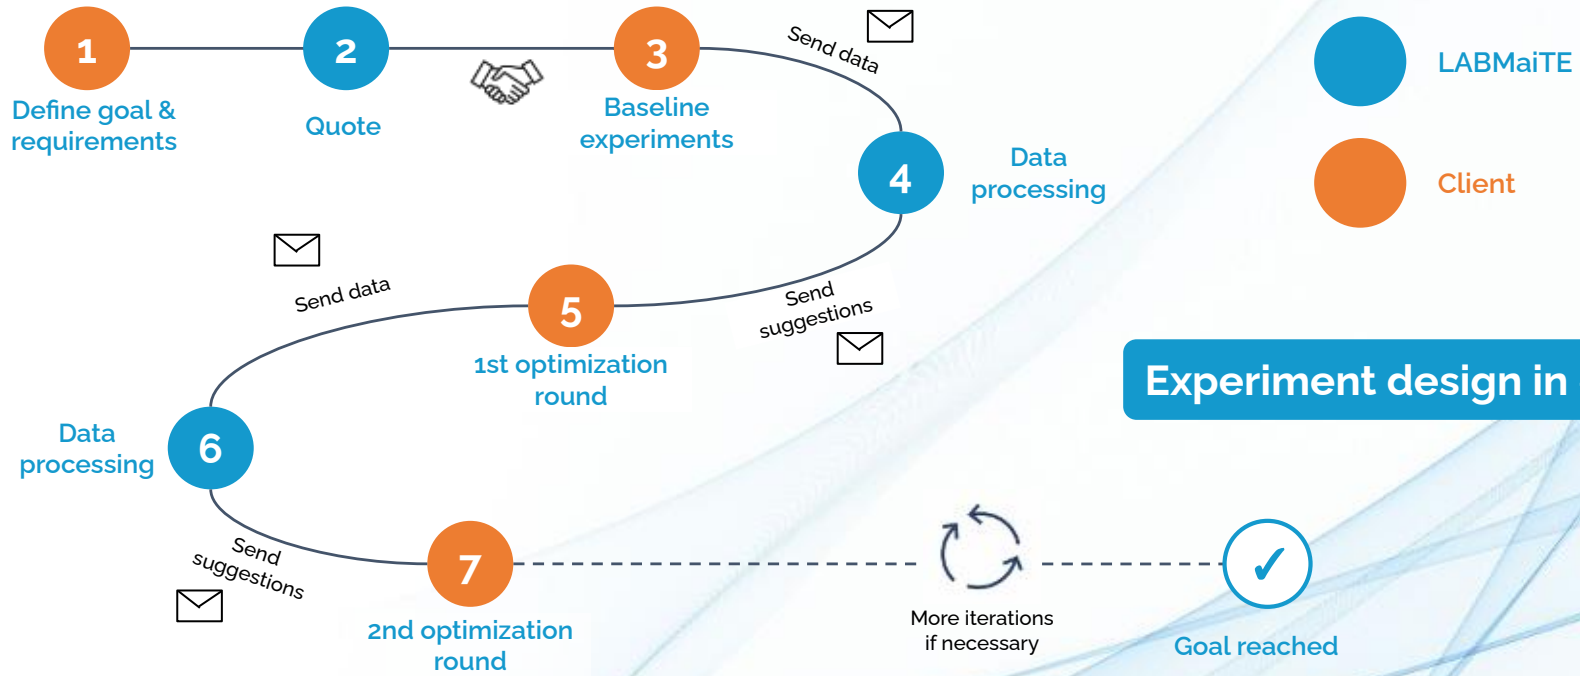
1
Define goal & requirements

2
Quote

3
Baseline experiments

Send data

4
Data processing

LABMaiTE

Client

Send data

5
1st optimization round

Send suggestions

Experiment design in

6
Data processing

Send suggestions

7
2nd optimization round

More iterations if necessary

✓
Goal reached